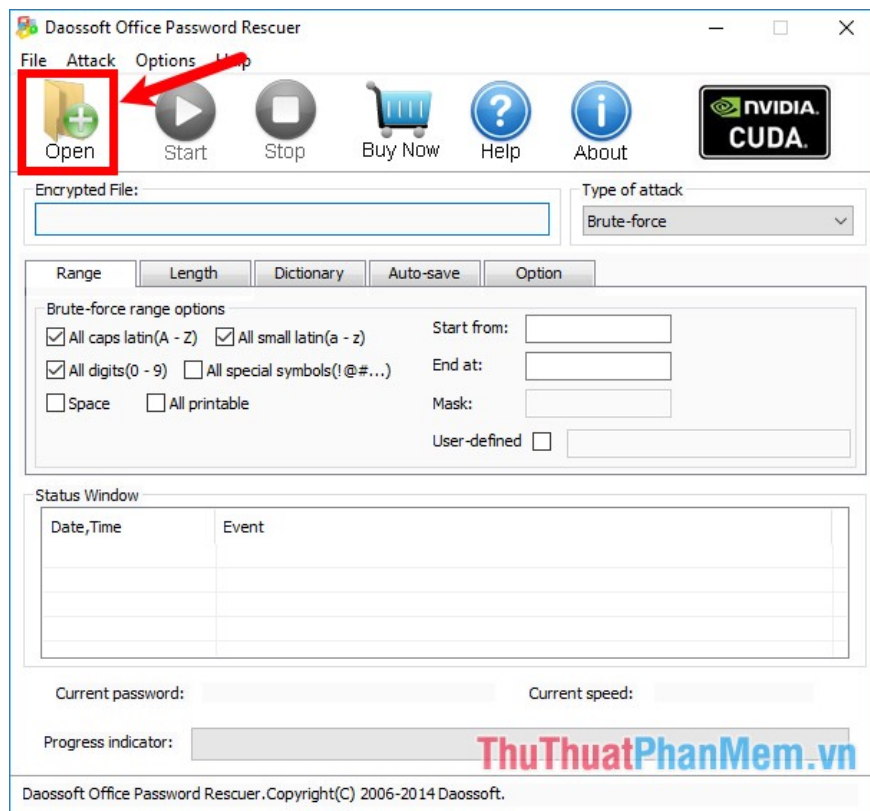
Daossoft Office Password Rescuer

File Attack Options Help

Open Start Stop Buy Now Help About

NVIDIA. CUDA.

Encrypted File:

Type of attack

Brute-force

Range Length Dictionary Auto-save Option

Brute-force range options

All caps latin(A - Z) All small latin(a - z)

All digits(0 - 9) All special symbols(!@#...)

Space All printable

Start from:

End at:

Mask:

User-defined

Status Window

| Date,Time | Event |
|---|---|

Current password:

Current speed:

Progress indicator:

ThuThuatPhanMem.vn

Daossoft Office Password Rescuer.Copyright(C) 2006-2014 Daossoft.